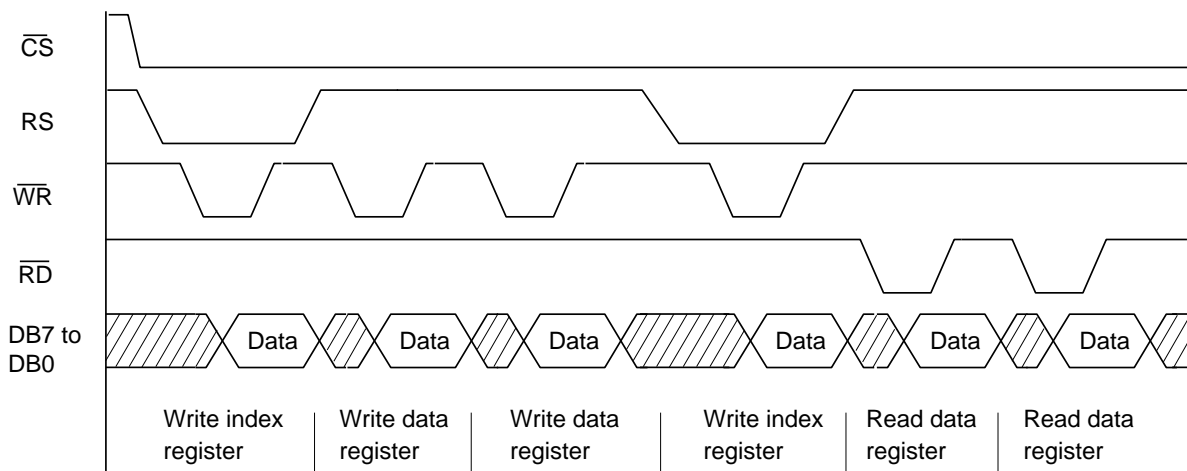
$\overline{CS}$

RS

$\overline{WR}$

$\overline{RD}$

DB7 to DB0

Data Data Data Data Data Data

Write index register

Write data register

Write data register

Write index register

Read data register

Read data register